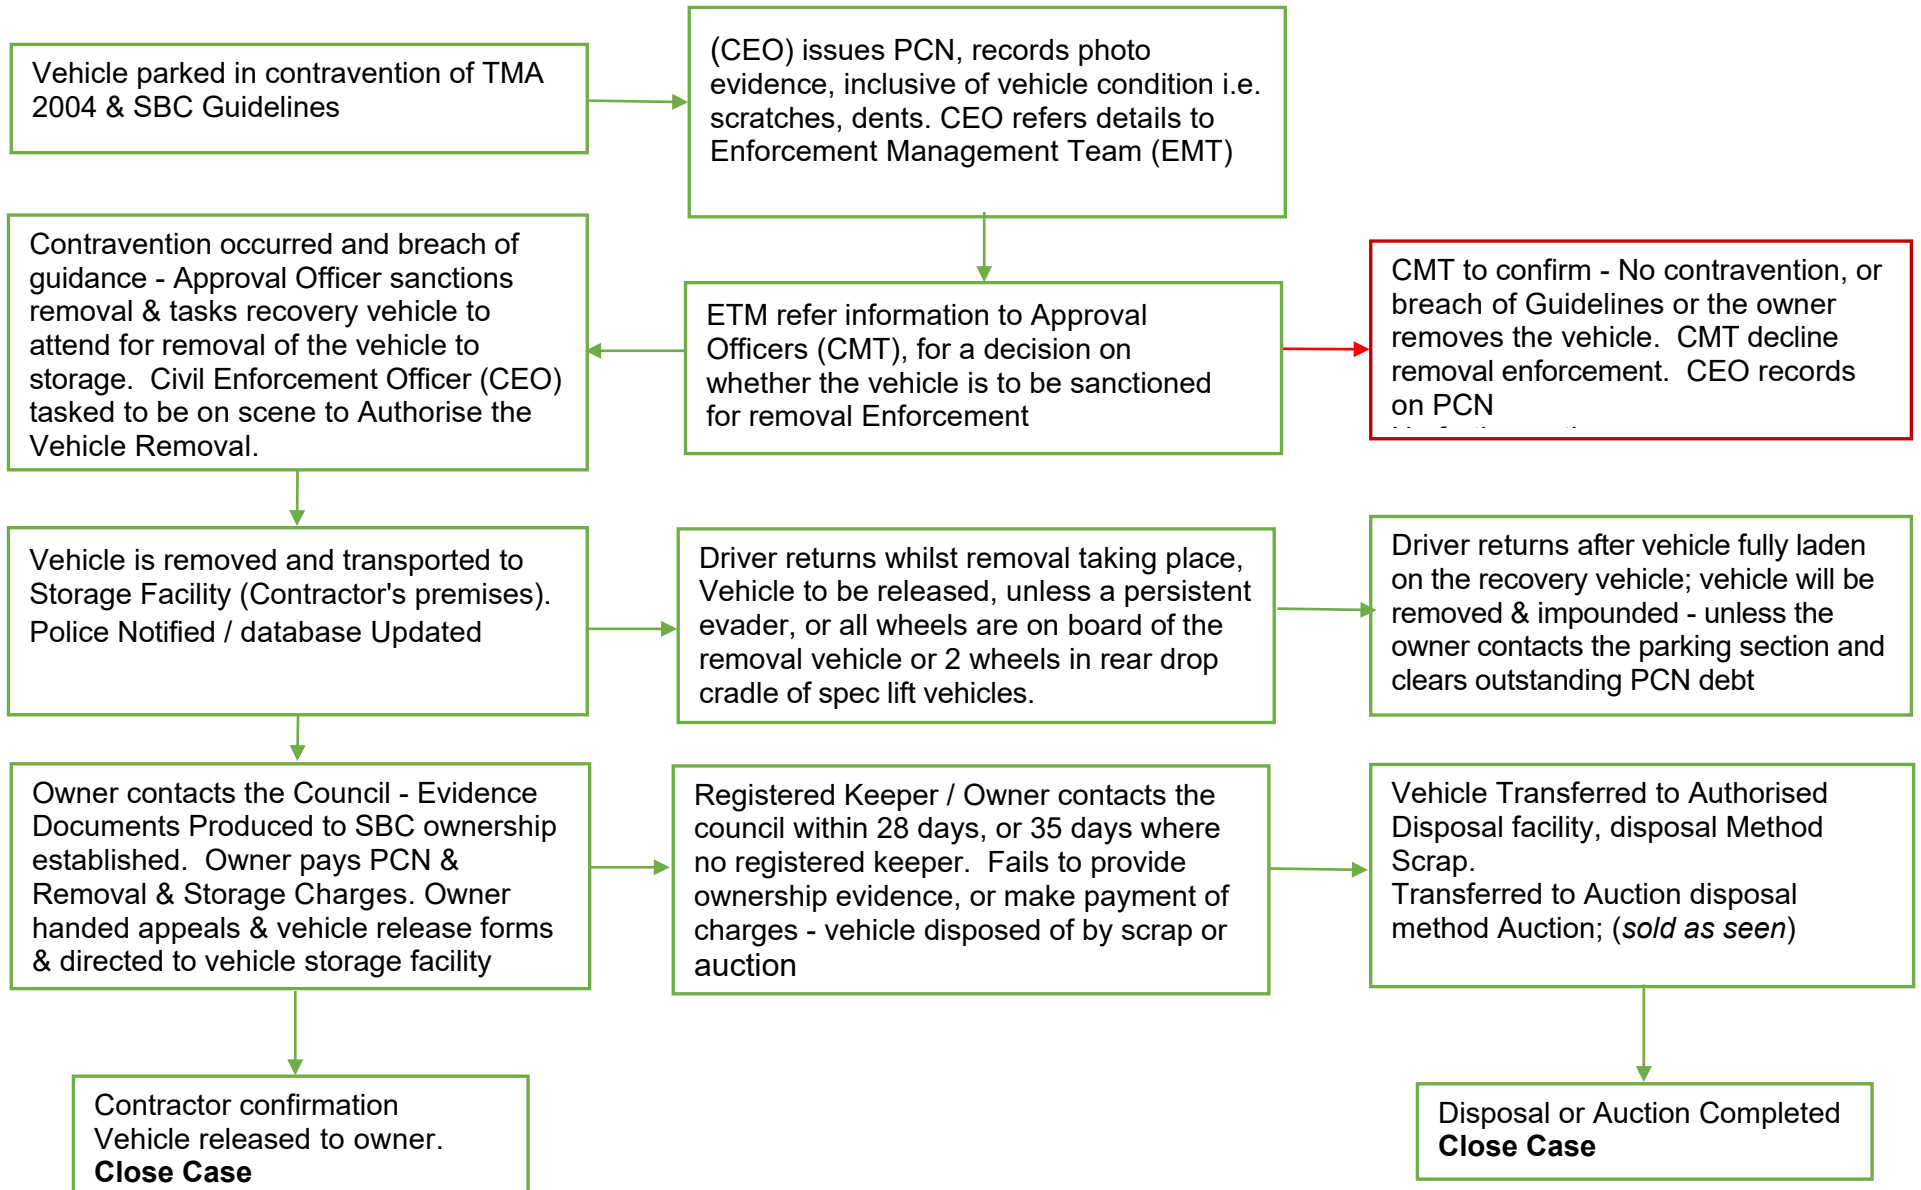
Vehicle parked in contravention of TMA 2004 & SBC Guidelines

(CEO) issues PCN, records photo evidence, inclusive of vehicle condition i.e. scratches, dents. CEO refers details to Enforcement Management Team (EMT)

Contravention occurred and breach of guidance - Approval Officer sanctions removal & tasks recovery vehicle to attend for removal of the vehicle to storage. Civil Enforcement Officer (CEO) tasked to be on scene to Authorise the Vehicle Removal.

ETM refer information to Approval Officers (CMT), for a decision on whether the vehicle is to be sanctioned for removal Enforcement

CMT to confirm - No contravention, or breach of Guidelines or the owner removes the vehicle. CMT decline removal enforcement. CEO records on PCN
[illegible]

Vehicle is removed and transported to Storage Facility (Contractor's premises). Police Notified / database Updated

Driver returns whilst removal taking place, Vehicle to be released, unless a persistent evader, or all wheels are on board of the removal vehicle or 2 wheels in rear drop cradle of spec lift vehicles.

Driver returns after vehicle fully laden on the recovery vehicle; vehicle will be removed & impounded - unless the owner contacts the parking section and clears outstanding PCN debt

Owner contacts the Council - Evidence Documents Produced to SBC ownership established. Owner pays PCN & Removal & Storage Charges. Owner handed appeals & vehicle release forms & directed to vehicle storage facility

Registered Keeper / Owner contacts the council within 28 days, or 35 days where no registered keeper. Fails to provide ownership evidence, or make payment of charges - vehicle disposed of by scrap or auction

Vehicle Transferred to Authorised Disposal facility, disposal Method Scrap.
Transferred to Auction disposal method Auction; (*sold as seen*)

Contractor confirmation
Vehicle released to owner.
**Close Case**

Disposal or Auction Completed
**Close Case**